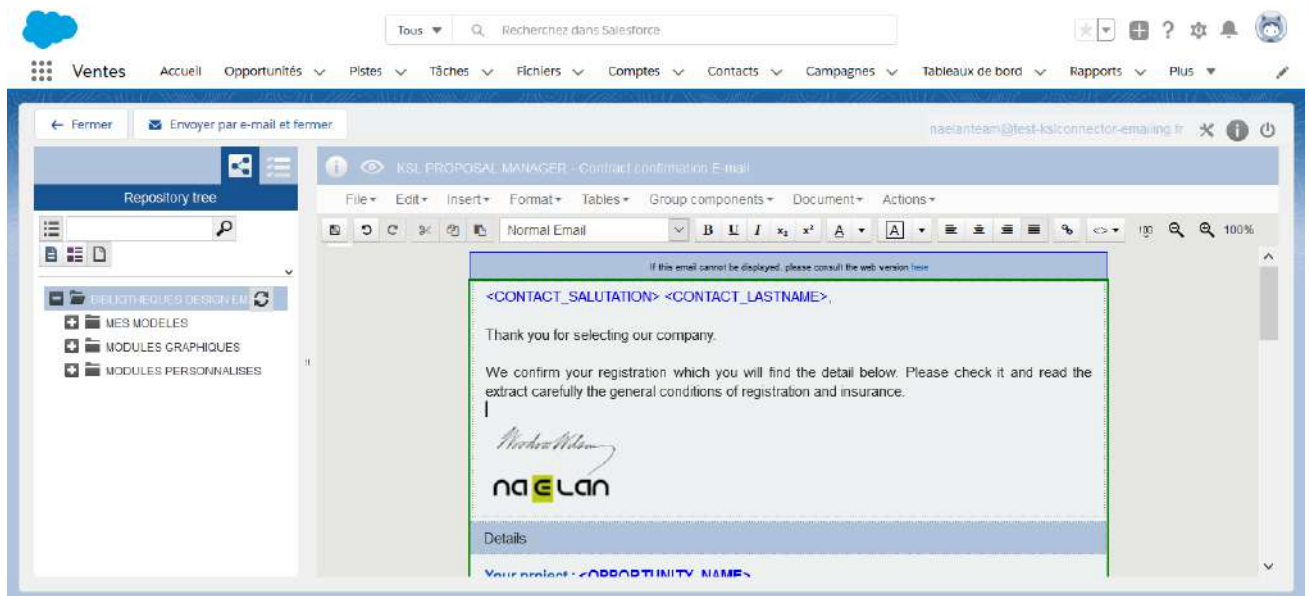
Tous ▼ Recherchez dans Salesforce

Ventes Accueil Opportunités Pistes Tâches Fichiers Comptes Contacts Campagnes Tableaux de bord Rapports Plus ▼

← Fermer Envoyer par e-mail et fermer

naelanteam@test-kslconnector-emailing.fr

Repository tree

KSL PROPOSAL MANAGER - Contract confirmation E-mail

File▾ Edit▾ Insert▾ Format▾ Tables▾ Group components▾ Document▾ Actions▾

Normal Email B U I $x_2$ $x^2$ A A 100%

BIBLIOTHEQUES DESIGN EM
MES MODELES
MODULES GRAPHIQUES
MODULES PERSONNALISES

If this email cannot be displayed, please consult the web version here

<CONTACT_SALUTATION> <CONTACT_LASTNAME>,

Thank you for selecting our company.

We confirm your registration which you will find the detail below. Please check it and read the extract carefully the general conditions of registration and insurance.

naelan

Details

Your project : <OPPORTUNITY_NAME>